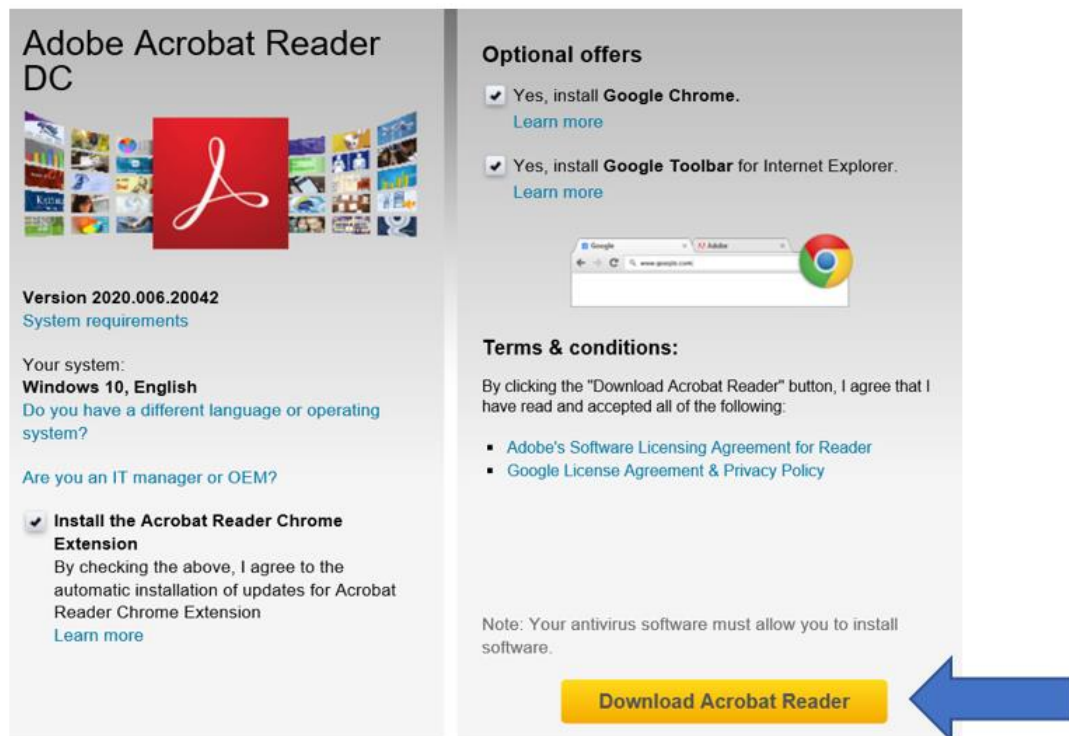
Adobe Acrobat Reader DC

Version 2020.006.20042
System requirements

Your system:
Windows 10, English
Do you have a different language or operating system?

Are you an IT manager or OEM?

Install the Acrobat Reader Chrome Extension
By checking the above, I agree to the automatic installation of updates for Acrobat Reader Chrome Extension
Learn more

Optional offers

Yes, install Google Chrome.
Learn more

Yes, install Google Toolbar for Internet Explorer.
Learn more

Google
Adobe
www.google.com

Terms & conditions:

By clicking the "Download Acrobat Reader" button, I agree that I have read and accepted all of the following:

- Adobe's Software Licensing Agreement for Reader
- Google License Agreement & Privacy Policy

Note: Your antivirus software must allow you to install software.

Download Acrobat Reader